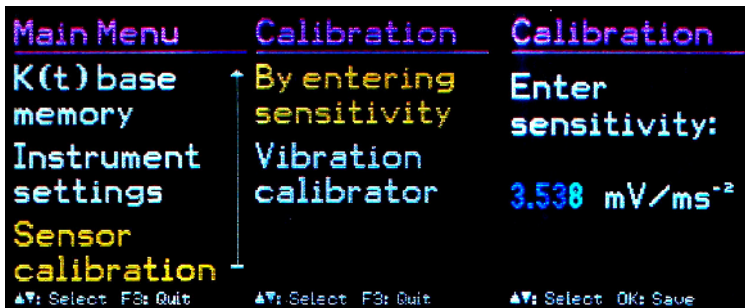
Main Menu

K(t) base memory

Instrument settings

Sensor calibration

▲▼: Select F3: Quit

Calibration

By entering sensitivity

Vibration calibrator

▲▼: Select F3: Quit

Calibration

Enter sensitivity:

3.538 mV/ms$^{-2}$

▲▼: Select OK: Save